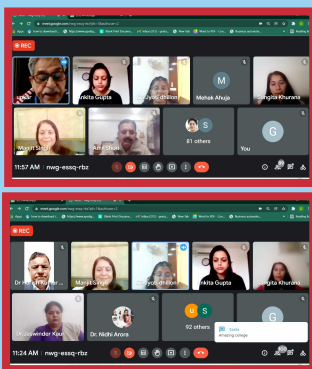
meet.google.com/nwg-essq-rbz

REC

Ankita Gupta

Jyoti dhillon

M

Mehak Ahuja

Sangita Khurana

Manvi Singh

Anil Shori

S

81 others

G

You

11:57 AM | nwg-essq-rbz

meet.google.com/nwg-essq-rbz

REC

Dr. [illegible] Kumar

Manvi Singh

Jyoti dhillon

Ankita Gupta

Sangita Khurana

Dr. Jaswinder Kour

Dr. Nidhi Arora

U S

92 others

G

Sadia

amazing college

11:24 AM | nwg-essq-rbz